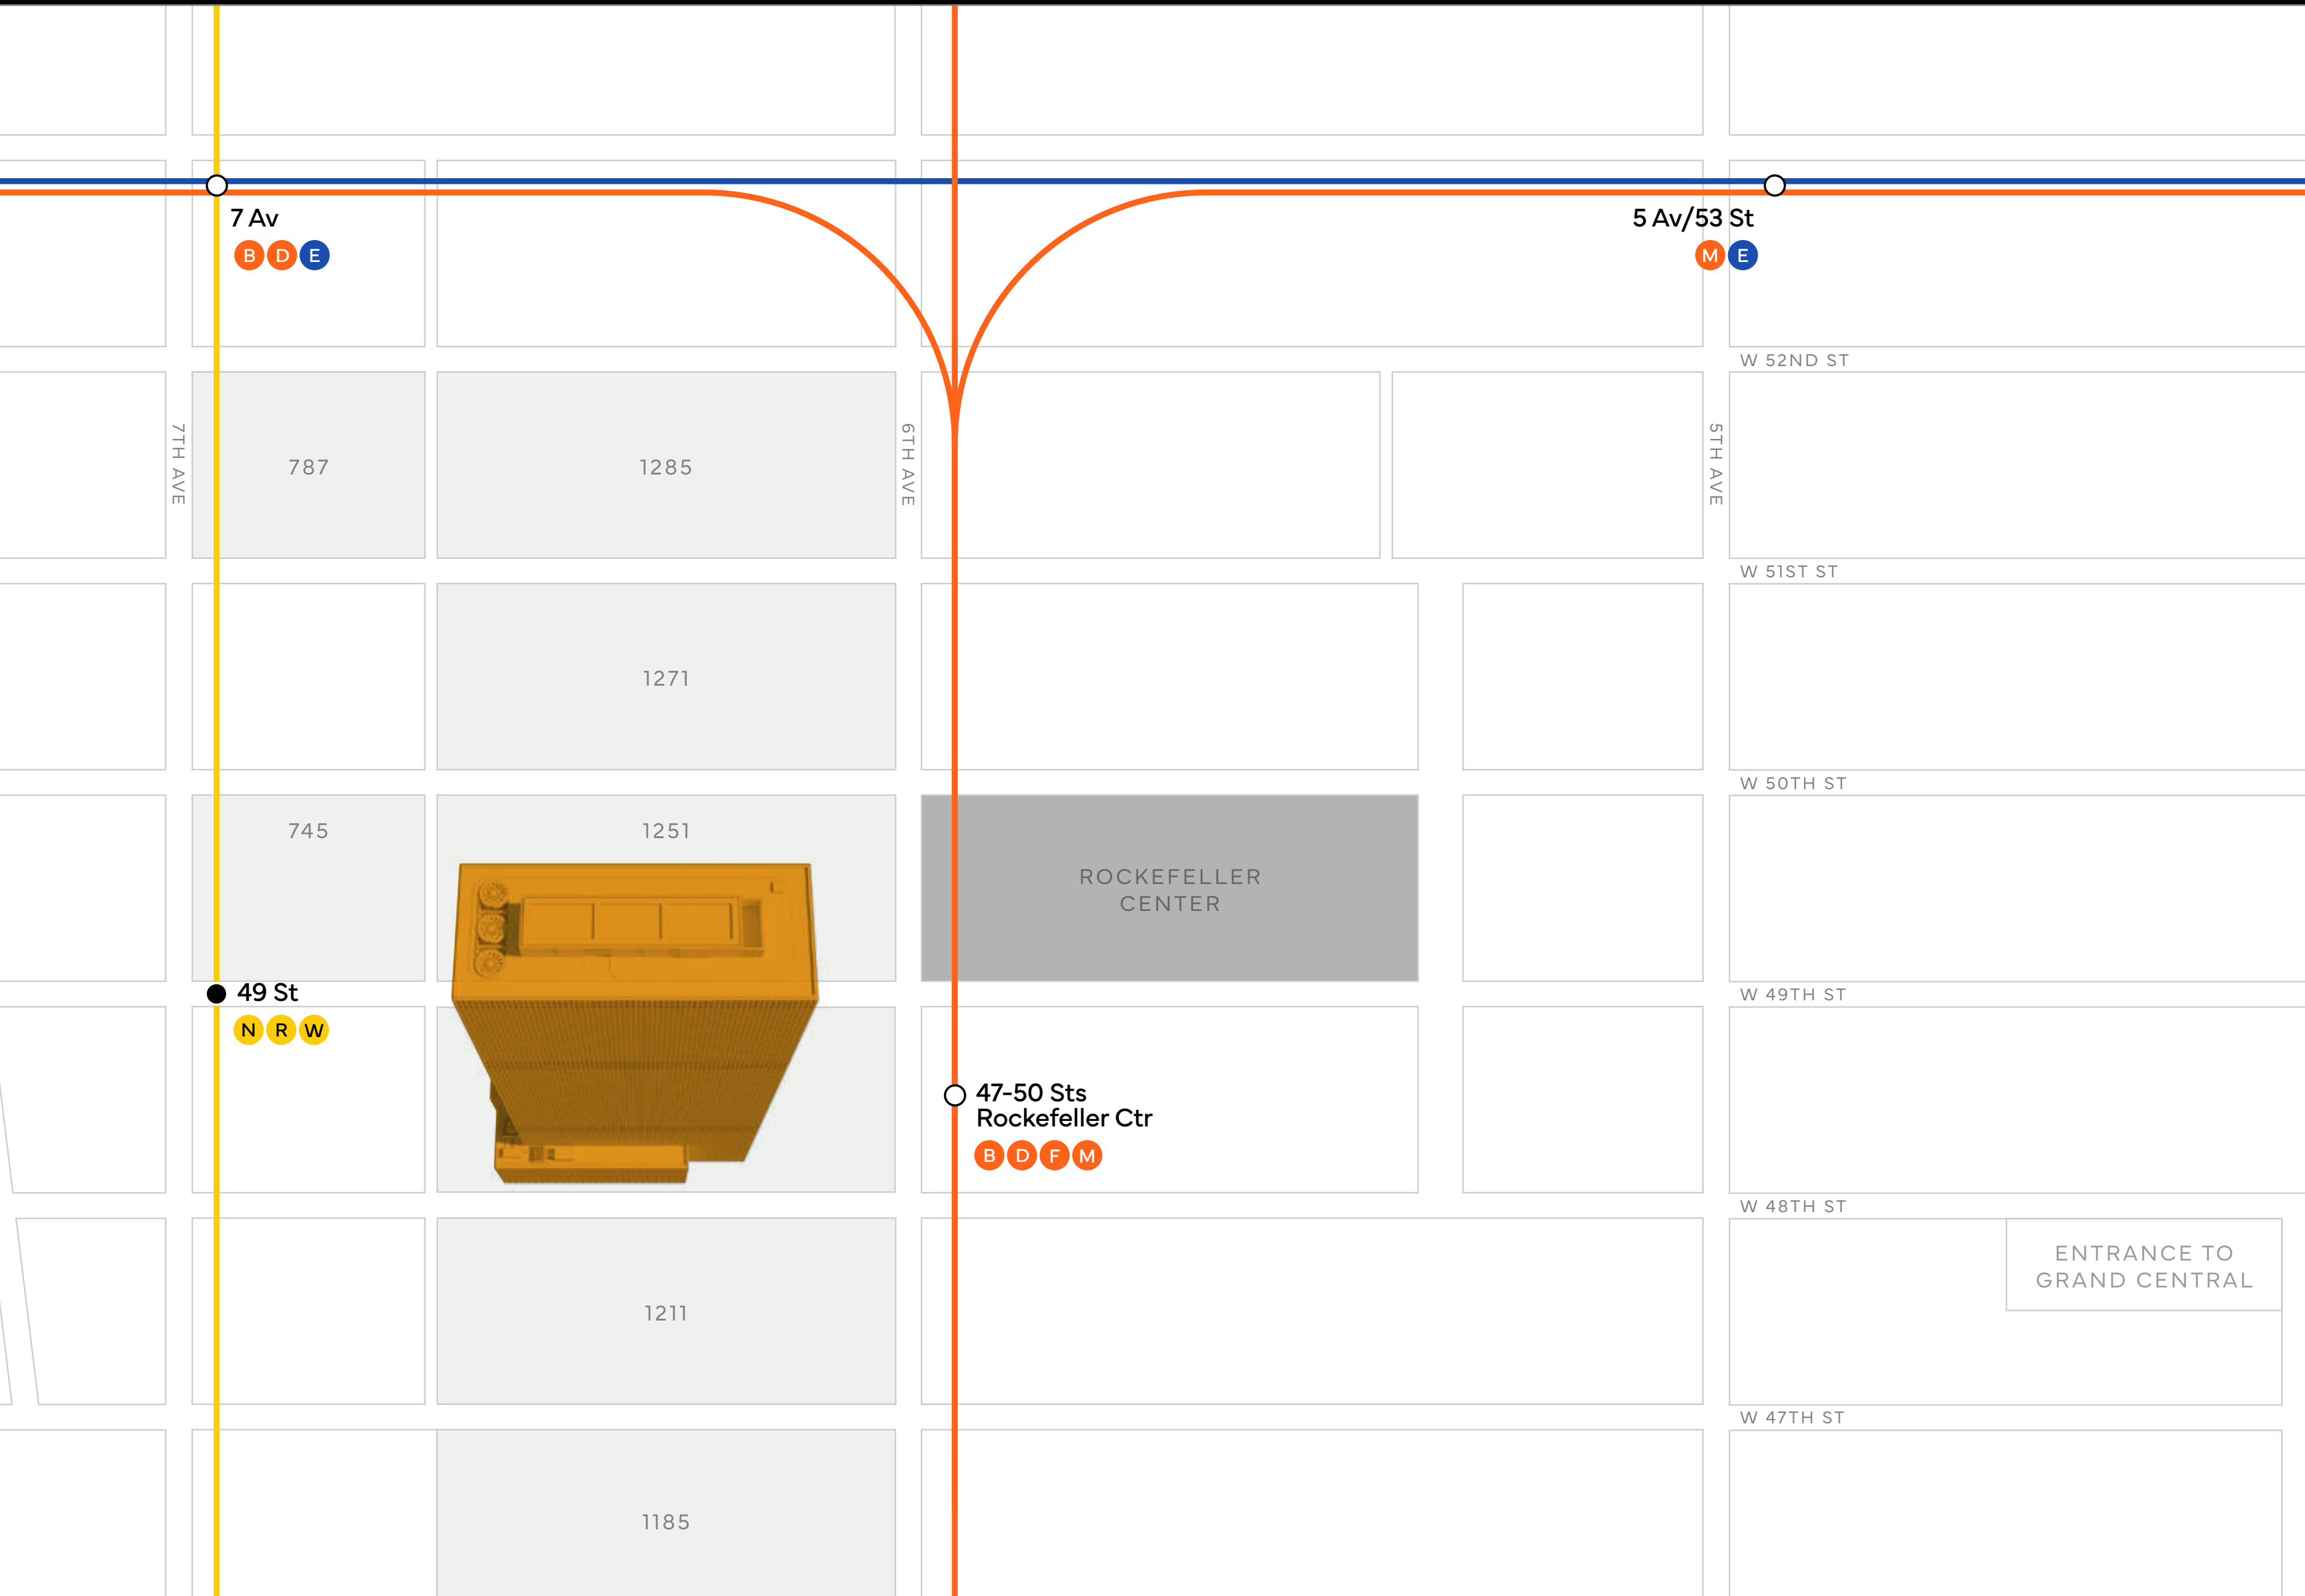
7 Av
B D E

5 Av/53 St
M E

W 52ND ST

7TH AVE

787

1285

6TH AVE

5TH AVE

W 51ST ST

1271

W 50TH ST

745

1251

ROCKEFELLER CENTER

49 St
N R W

W 49TH ST

47-50 Sts
Rockefeller Ctr
B D F M

W 48TH ST

ENTRANCE TO GRAND CENTRAL

1211

W 47TH ST

1185